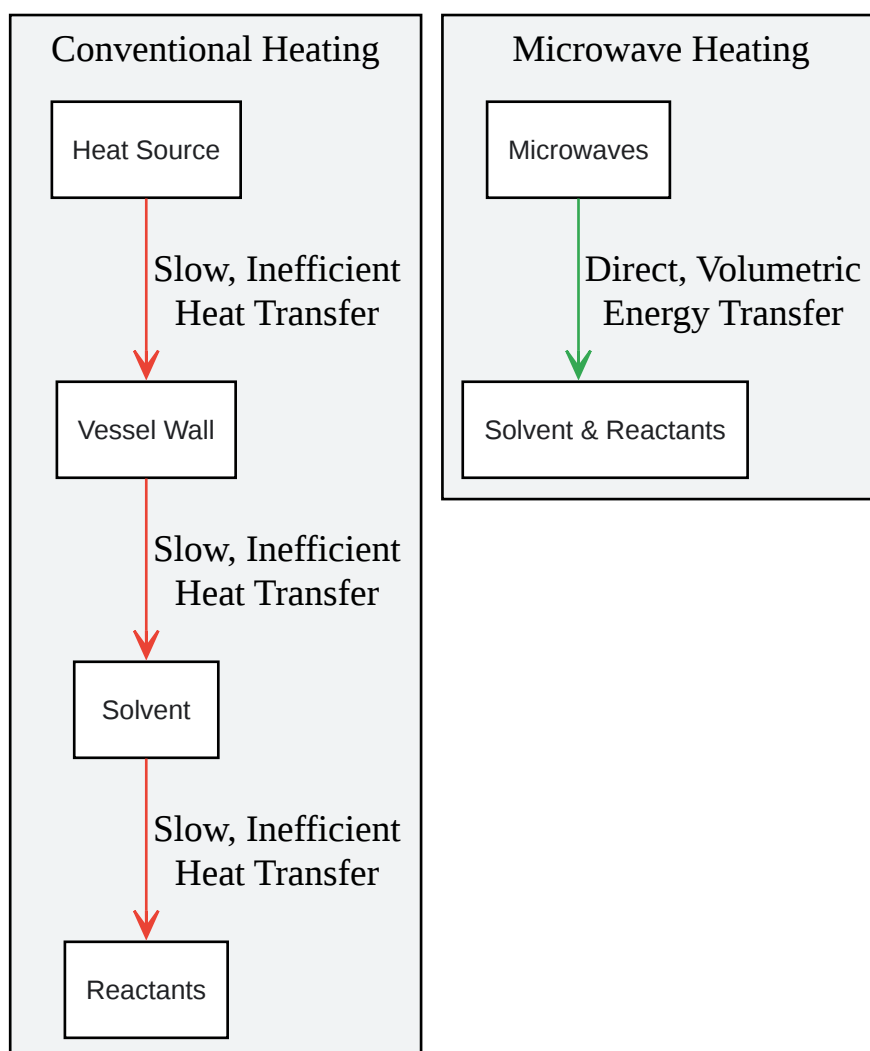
Conventional Heating

Heat Source

Slow, Inefficient Heat Transfer

Vessel Wall

Slow, Inefficient Heat Transfer

Solvent

Slow, Inefficient Heat Transfer

Reactants

Microwave Heating

Microwaves

Direct, Volumetric Energy Transfer

Solvent & Reactants